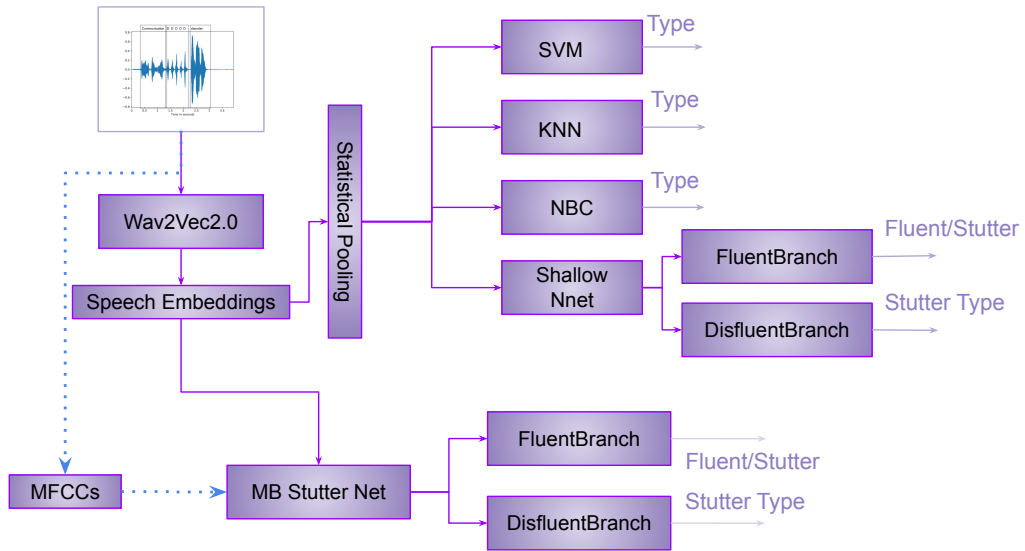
Communication
Time in seconds

Wav2Vec2.0

Speech Embeddings

Statistical Pooling

SVM
Type

KNN
Type

NBC
Type

Shallow Nnet

FluentBranch
Fluent/Stutter

DisfluentBranch
Stutter Type

MFCCs

MB Stutter Net

FluentBranch
Fluent/Stutter

DisfluentBranch
Stutter Type